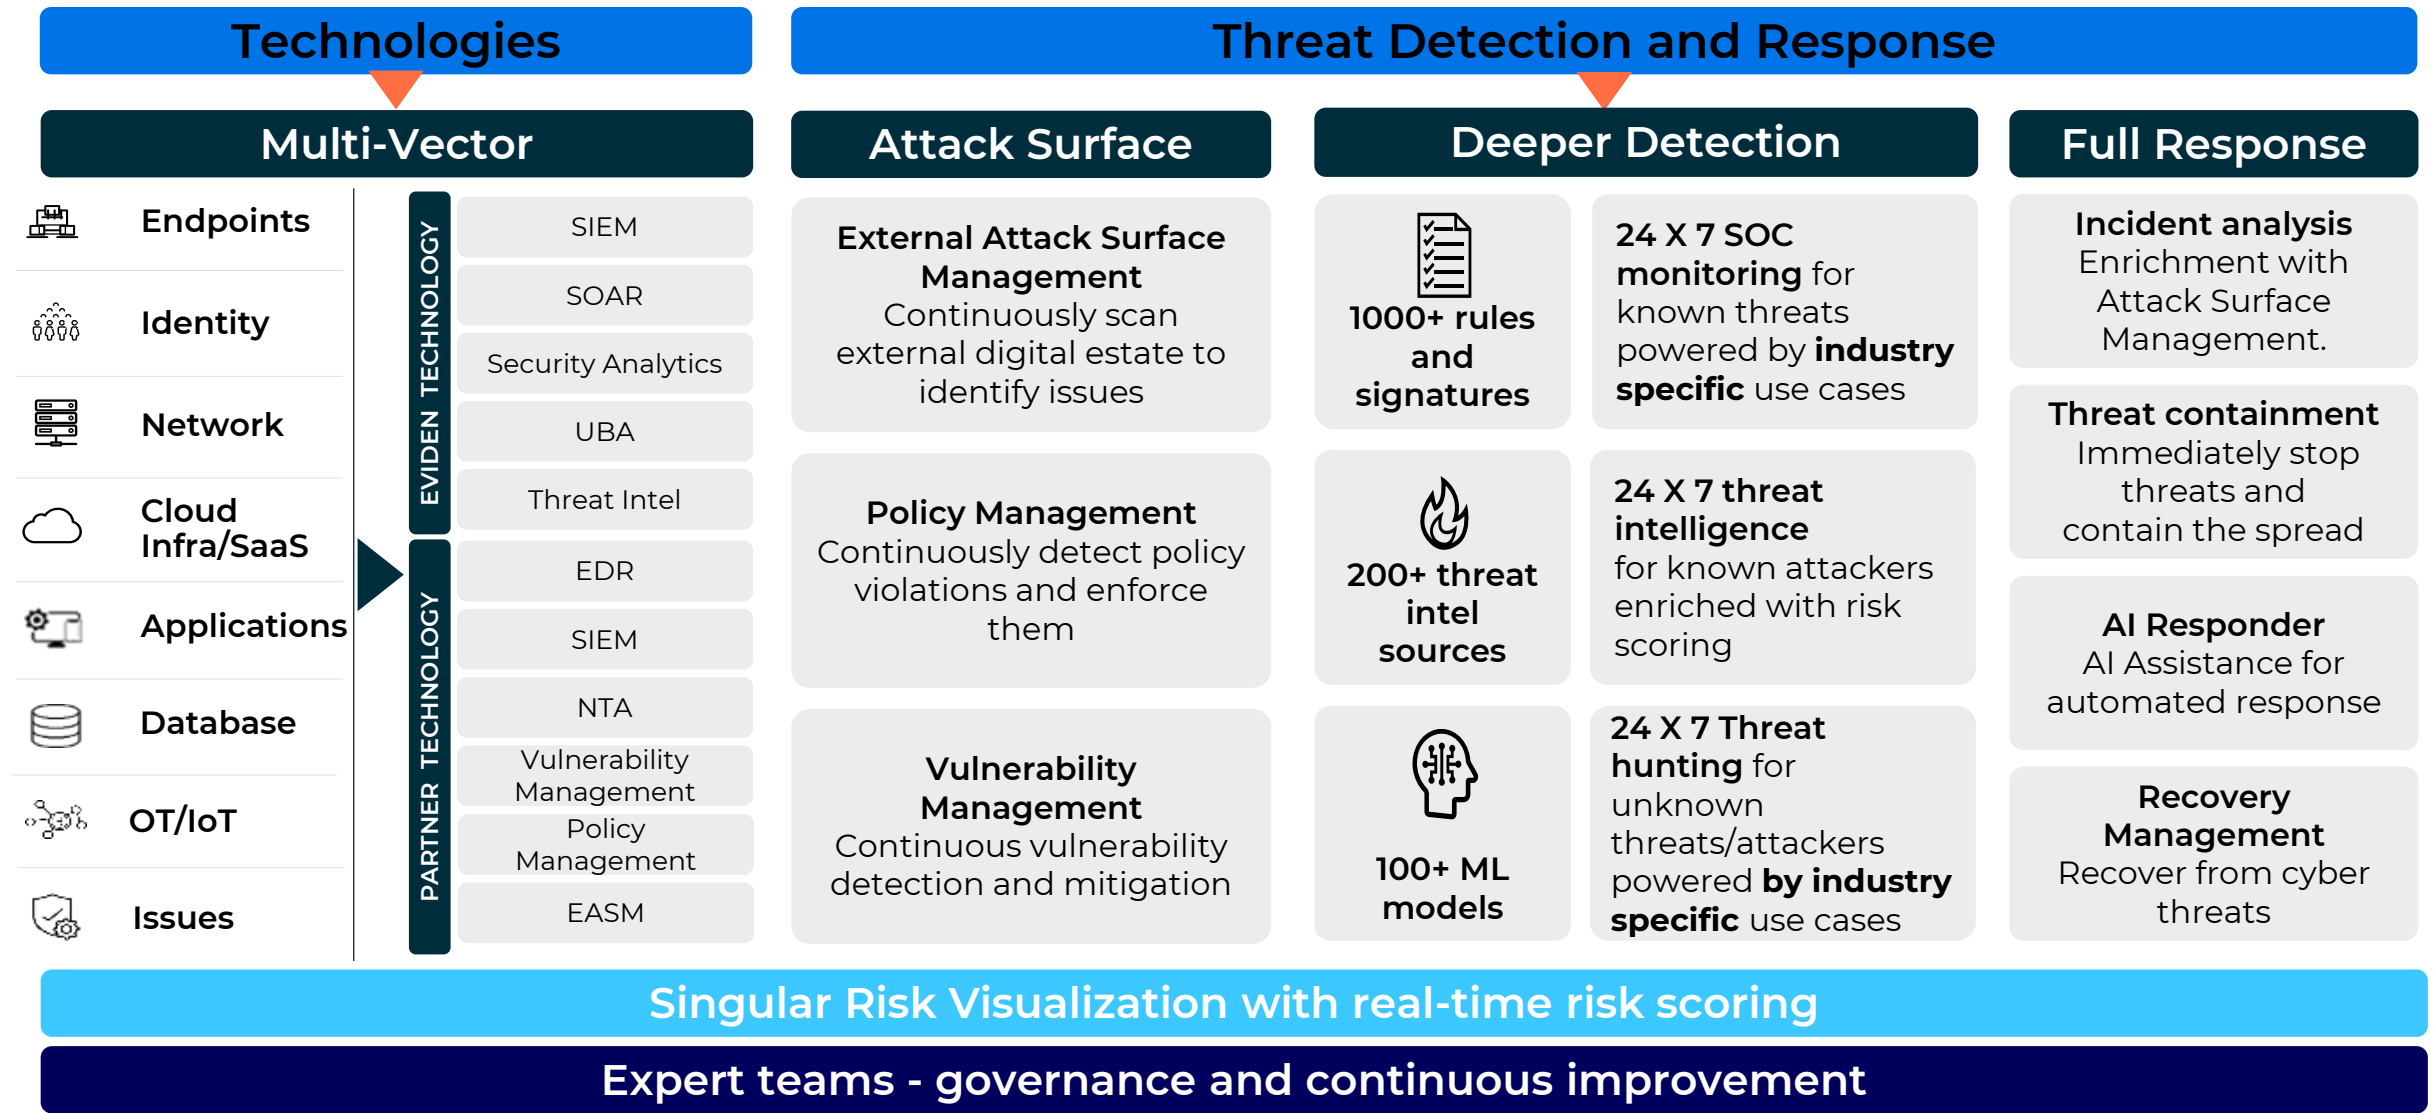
Technologies

Threat Detection and Response

Multi-Vector

Endpoints

Identity

Network

Cloud Infra/SaaS

Applications

Database

OT/IoT

Issues

EVIDEN TECHNOLOGY

SIEM

SOAR

Security Analytics

UBA

Threat Intel

PARTNER TECHNOLOGY

EDR

SIEM

NTA

Vulnerability Management

Policy Management

EASM

Attack Surface

External Attack Surface Management
Continuously scan external digital estate to identify issues

Policy Management
Continuously detect policy violations and enforce them

Vulnerability Management
Continuous vulnerability detection and mitigation

Deeper Detection

1000+ rules and signatures

24 X 7 SOC monitoring for known threats powered by industry specific use cases

200+ threat intel sources

24 X 7 threat intelligence for known attackers enriched with risk scoring

100+ ML models

24 X 7 Threat hunting for unknown threats/attackers powered by industry specific use cases

Full Response

Incident analysis
Enrichment with Attack Surface Management.

Threat containment
Immediately stop threats and contain the spread

AI Responder
AI Assistance for automated response

Recovery Management
Recover from cyber threats

Singular Risk Visualization with real-time risk scoring

Expert teams - governance and continuous improvement